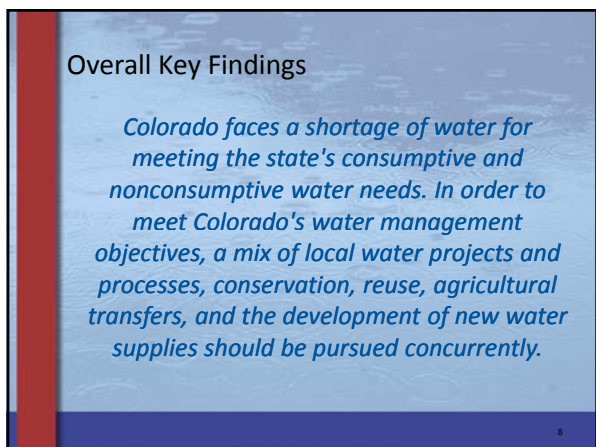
Overall Key Findings

*Colorado faces a shortage of water for meeting the state's consumptive and nonconsumptive water needs. In order to meet Colorado's water management objectives, a mix of local water projects and processes, conservation, reuse, agricultural transfers, and the development of new water supplies should be pursued concurrently.*

8